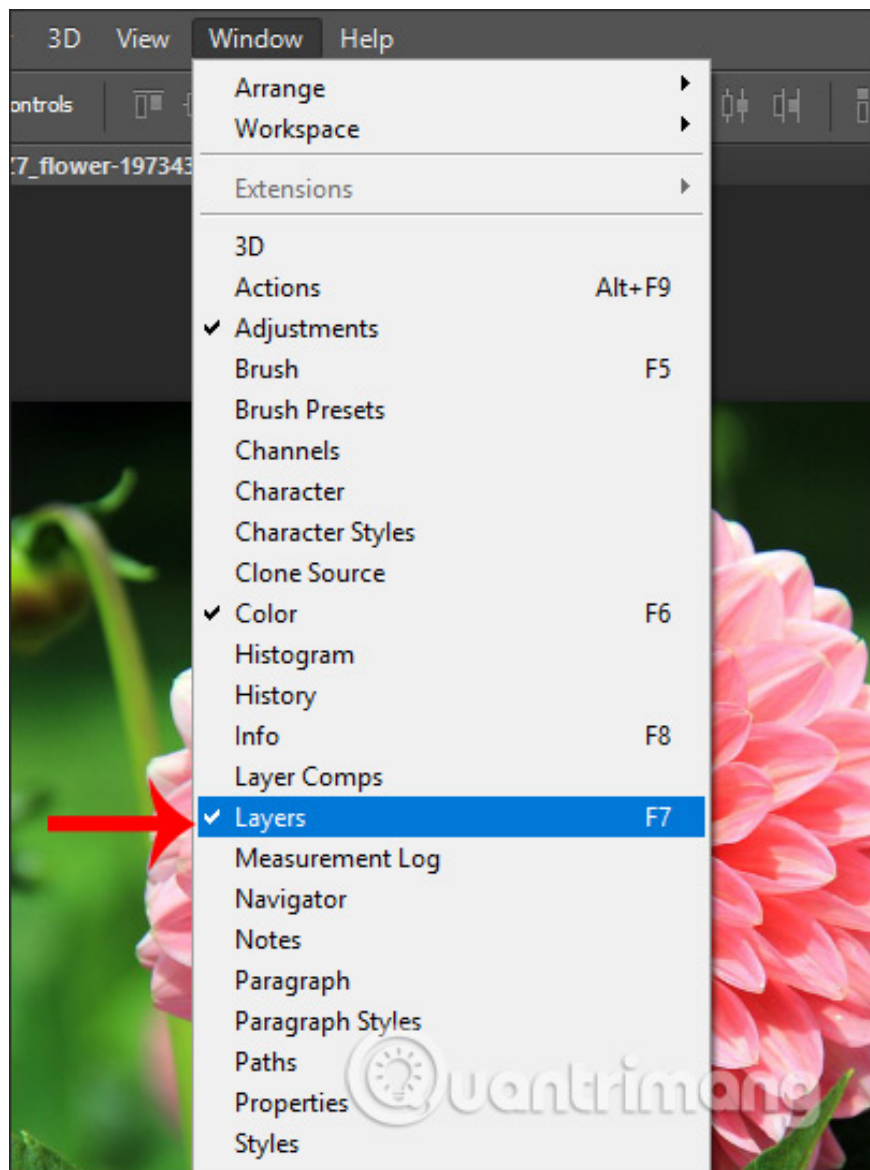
3D View Window Help

ontrols

?7_flower-197343

Arrange
Workspace

Extensions

3D
Actions Alt+F9
✔ Adjustments
Brush F5
Brush Presets
Channels
Character
Character Styles
Clone Source
✔ Color F6
Histogram
History
Info F8
Layer Comps
✔ Layers F7
Measurement Log
Navigator
Notes
Paragraph
Paragraph Styles
Paths
Properties
Styles

Quantrimang